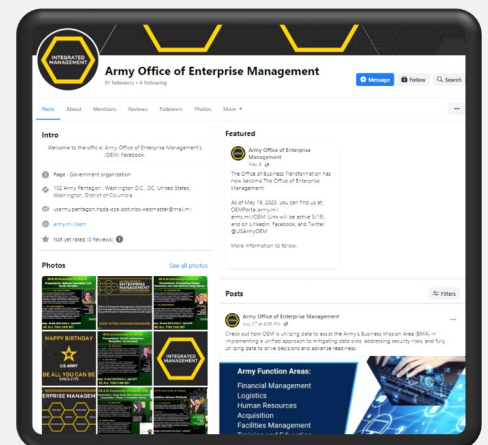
INTEGRATED MANAGEMENT

Army Office of Enterprise Management
61 followers • 4 following

Message Follow Search

Posts About Mentions Reviews Followers Photos More ▾

Intro

Welcome to the official Army Office of Enterprise Management's (OEM) Facebook.

Page · Government organization

102 Army Pentagon, Washington D.C., DC, United States, Washington, District of Columbia

usarmy.pentagon.hqda-osa-odt.mbx.webmaster@mail.mil

army.mil/oem

Not yet rated (0 Reviews)

Photos See all photos

HAPPY BIRTHDAY
U.S. ARMY
BE ALL YOU CAN BE

ENTERPRISE MANAGEMENT

INTEGRATED MANAGEMENT

Featured

Army Office of Enterprise Management
May 5

The Office of Business Transformation has now become The Office of Enterprise Management.

As of May 19, 2023, you can find us at: OEMPortal.army.mil
army.mil/OEM (Link will be active 5/19) and on LinkedIn, Facebook, and Twitter @USArmyOEM

More information to follow.

Posts Filters

Army Office of Enterprise Management
July 27 at 4:08 PM

Check out how OEM is utilizing data to assist the Army's Business Mission Area (BMA) in implementing a unified approach to mitigating data silos, addressing security risks, and fully utilizing data to drive decisions and advance readiness.

Army Function Areas:
Financial Management
Logistics
Human Resources
Acquisition
Facilities Management
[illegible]